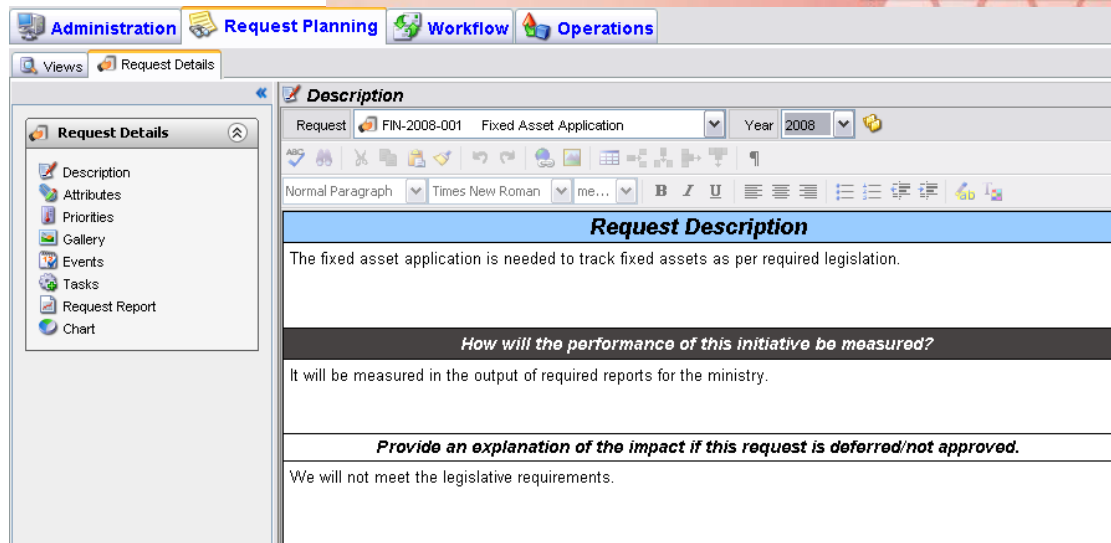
Administration Request Planning Workflow Operations

Views Request Details

«

Request Details

Description
Attributes
Priorities
Gallery
Events
Tasks
Request Report
Chart

Description

Request FIN-2008-001 Fixed Asset Application Year 2008

Normal Paragraph Times New Roman me...

B I U

**Request Description**

The fixed asset application is needed to track fixed assets as per required legislation.

*How will the performance of this initiative be measured?*

It will be measured in the output of required reports for the ministry.

*Provide an explanation of the impact if this request is deferred/not approved.*

We will not meet the legislative requirements.